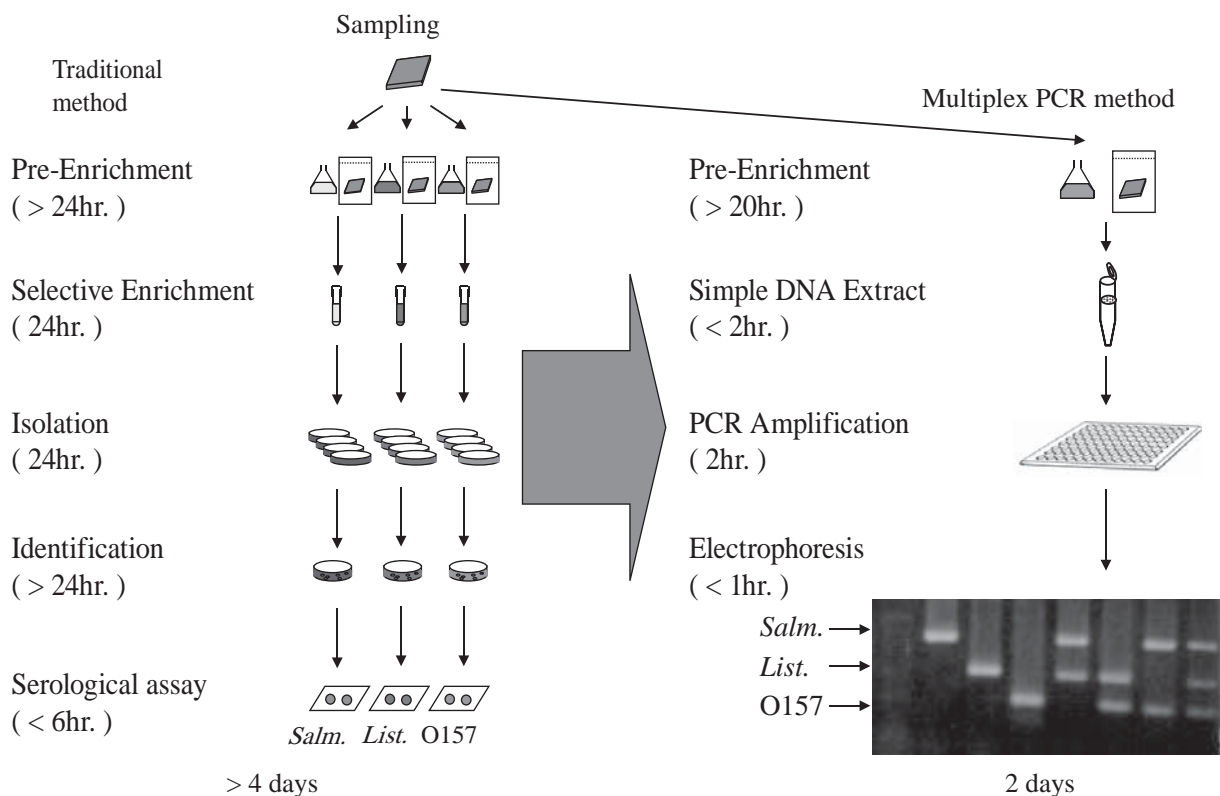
Sampling

Traditional method

Multiplex PCR method

Pre-Enrichment ( > 24hr. )

Selective Enrichment ( 24hr. )

Isolation ( 24hr. )

Identification ( > 24hr. )

Serological assay ( < 6hr. )

*Salm.* *List.* O157

> 4 days

Pre-Enrichment ( > 20hr. )

Simple DNA Extract ( < 2hr. )

PCR Amplification ( 2hr. )

Electrophoresis ( < 1hr. )

*Salm.*

*List.*

O157

2 days